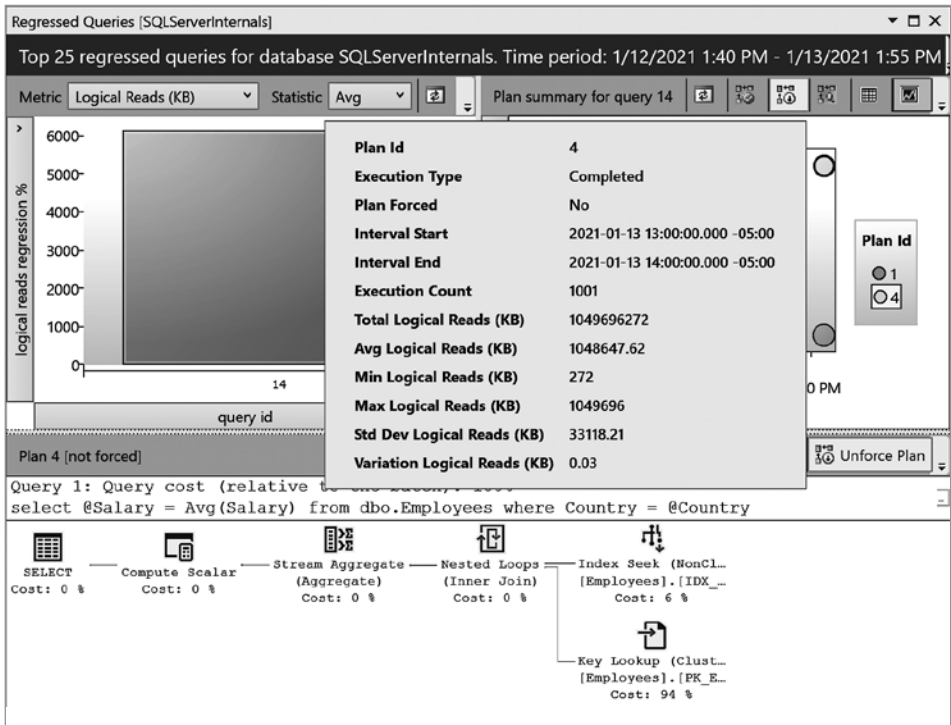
Regressed Queries [SQLServerInternals]

Top 25 regressed queries for database SQLServerInternals. Time period: 1/12/2021 1:40 PM - 1/13/2021 1:55 PM

Metric Logical Reads (KB) Statistic Avg

Plan summary for query 14

6000
5000
4000
3000
2000
1000
0

logical reads regression %

14

query id

0 PM

Plan Id
1
4

| Plan Id | 4 |
|---|---|
| Execution Type | Completed |
| Plan Forced | No |
| Interval Start | 2021-01-13 13:00:00.000 -05:00 |
| Interval End | 2021-01-13 14:00:00.000 -05:00 |
| Execution Count | 1001 |
| Total Logical Reads (KB) | 1049696272 |
| Avg Logical Reads (KB) | 1048647.62 |
| Min Logical Reads (KB) | 272 |
| Max Logical Reads (KB) | 1049696 |
| Std Dev Logical Reads (KB) | 33118.21 |
| Variation Logical Reads (KB) | 0.03 |

Plan 4 [not forced]

Unforce Plan

Query 1: Query cost (relative t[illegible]
select @Salary = Avg(Salary) from dbo.Employees where Country = @Country

SELECT
Cost: 0 %

Compute Scalar
Cost: 0 %

Stream Aggregate
(Aggregate)
Cost: 0 %

Nested Loops
(Inner Join)
Cost: 0 %

Index Seek (NonCl...
[Employees].[IDX_...
Cost: 6 %

Key Lookup (Clust...
[Employees].[PK_E...
Cost: 94 %